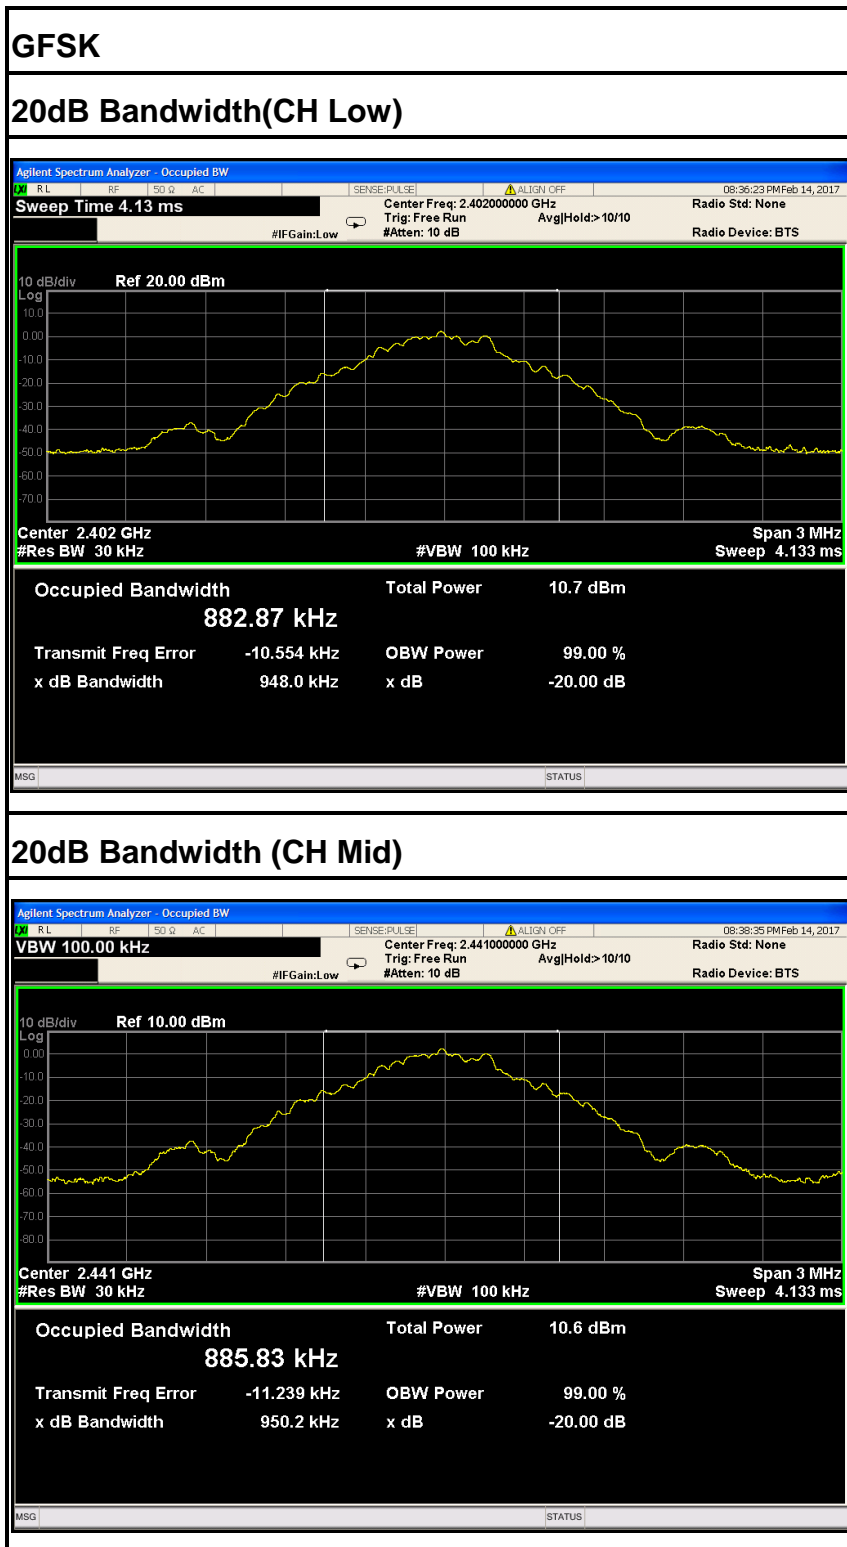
GFSK

20dB Bandwidth(CH Low)

Agilent Spectrum Analyzer - Occupied BW
RL RF 50 Ω AC SENSE:PULSE ALIGN OFF 08:36:23 PM Feb 14, 2017
Sweep Time 4.13 ms
Center Freq: 2.402000000 GHz
Trig: Free Run Avg|Hold:>10/10
#IFGain:Low #Atten: 10 dB
Radio Std: None
Radio Device: BTS

10 dB/div Ref 20.00 dBm
Log
10.0
0.00
-10.0
-20.0
-30.0
-40.0
-50.0
-60.0
-70.0

Center 2.402 GHz Span 3 MHz
#Res BW 30 kHz #VBW 100 kHz Sweep 4.133 ms

Occupied Bandwidth Total Power 10.7 dBm
882.87 kHz
Transmit Freq Error -10.554 kHz OBW Power 99.00 %
x dB Bandwidth 948.0 kHz x dB -20.00 dB

MSG STATUS

20dB Bandwidth (CH Mid)

Agilent Spectrum Analyzer - Occupied BW
RL RF 50 Ω AC SENSE:PULSE ALIGN OFF 08:38:35 PM Feb 14, 2017
VBW 100.00 kHz
Center Freq: 2.441000000 GHz
Trig: Free Run Avg|Hold:>10/10
#IFGain:Low #Atten: 10 dB
Radio Std: None
Radio Device: BTS

10 dB/div Ref 10.00 dBm
Log
0.00
-10.0
-20.0
-30.0
-40.0
-50.0
-60.0
-70.0
-80.0

Center 2.441 GHz Span 3 MHz
#Res BW 30 kHz #VBW 100 kHz Sweep 4.133 ms

Occupied Bandwidth Total Power 10.6 dBm
885.83 kHz
Transmit Freq Error -11.239 kHz OBW Power 99.00 %
x dB Bandwidth 950.2 kHz x dB -20.00 dB

MSG STATUS